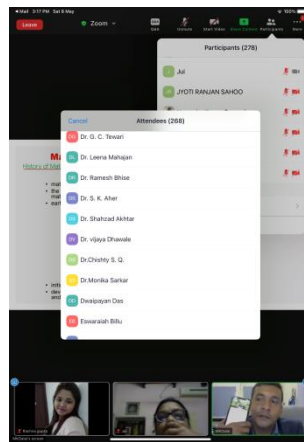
Mail 3:17 PM Sat 8 May
100%

Leave
Zoom
Unmute
Start Video
Share Content
Participants
More

Participants (276)
Jul
JYOTI RANJAN SAHOO

Cancel
Attendees (268)
Dr. G. C. Tewari
Dr. Leena Mahajan
Dr. Ramesh Bhise
Dr. S. K. Aher
Dr. Shahzad Akhtar
Dr. vijaya Dhawale
Dr.Chishty S. Q.
Dr.Monika Sarkar
Dwaipayan Das
Eswaraiah Billu

M
History of M

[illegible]